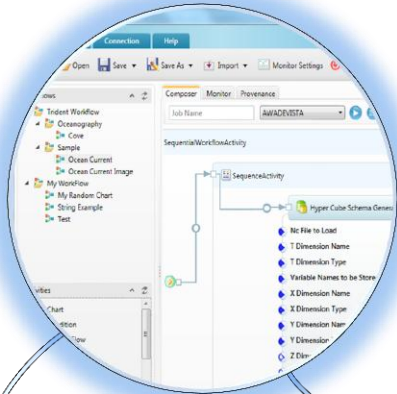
Connection
Help
Open
Save
Save As
Import
Monitor Settings
ows
Trident Workflow
Oceanography
Cove
Sample
Ocean Current
Ocean Current Image
My WorkFlow
My Random Chart
String Example
Test
ities
Chart
dition
low
Composer
Monitor
Provenance
Job Name
AVADEVISTA
SequentialWorkflowActivity
SequenceActivity
Hyper Cube Schema Gener
Nc File to Load
T Dimension Name
T Dimension Type
Variable Names to be Store
X Dimension Name
X Dimension Type
Y Dimension Name
Y Dimension Type
Z Dim